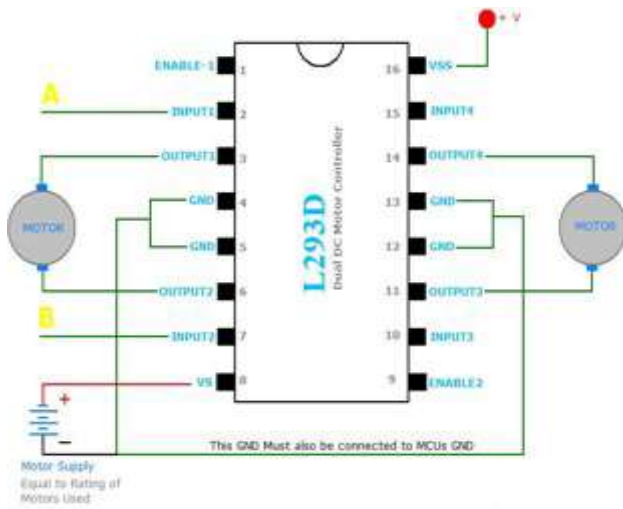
+ V

ENABLE 1 1
A
INPUT1 2
OUTPUT1 3
GND 4
GND 5
OUTPUT2 6
B
INPUT2 7
VS 8

L293D
Dual DC Motor Controller

16 VSS
15 INPUT4
14 OUTPUT4
13 GND
12 GND
11 OUTPUT3
10 INPUT3
9 ENABLE2

MOTOR
MOTOR

+
−

This GND Must also be connected to MCUs GND

Motor Supply
Equal to Rating of Motors Used